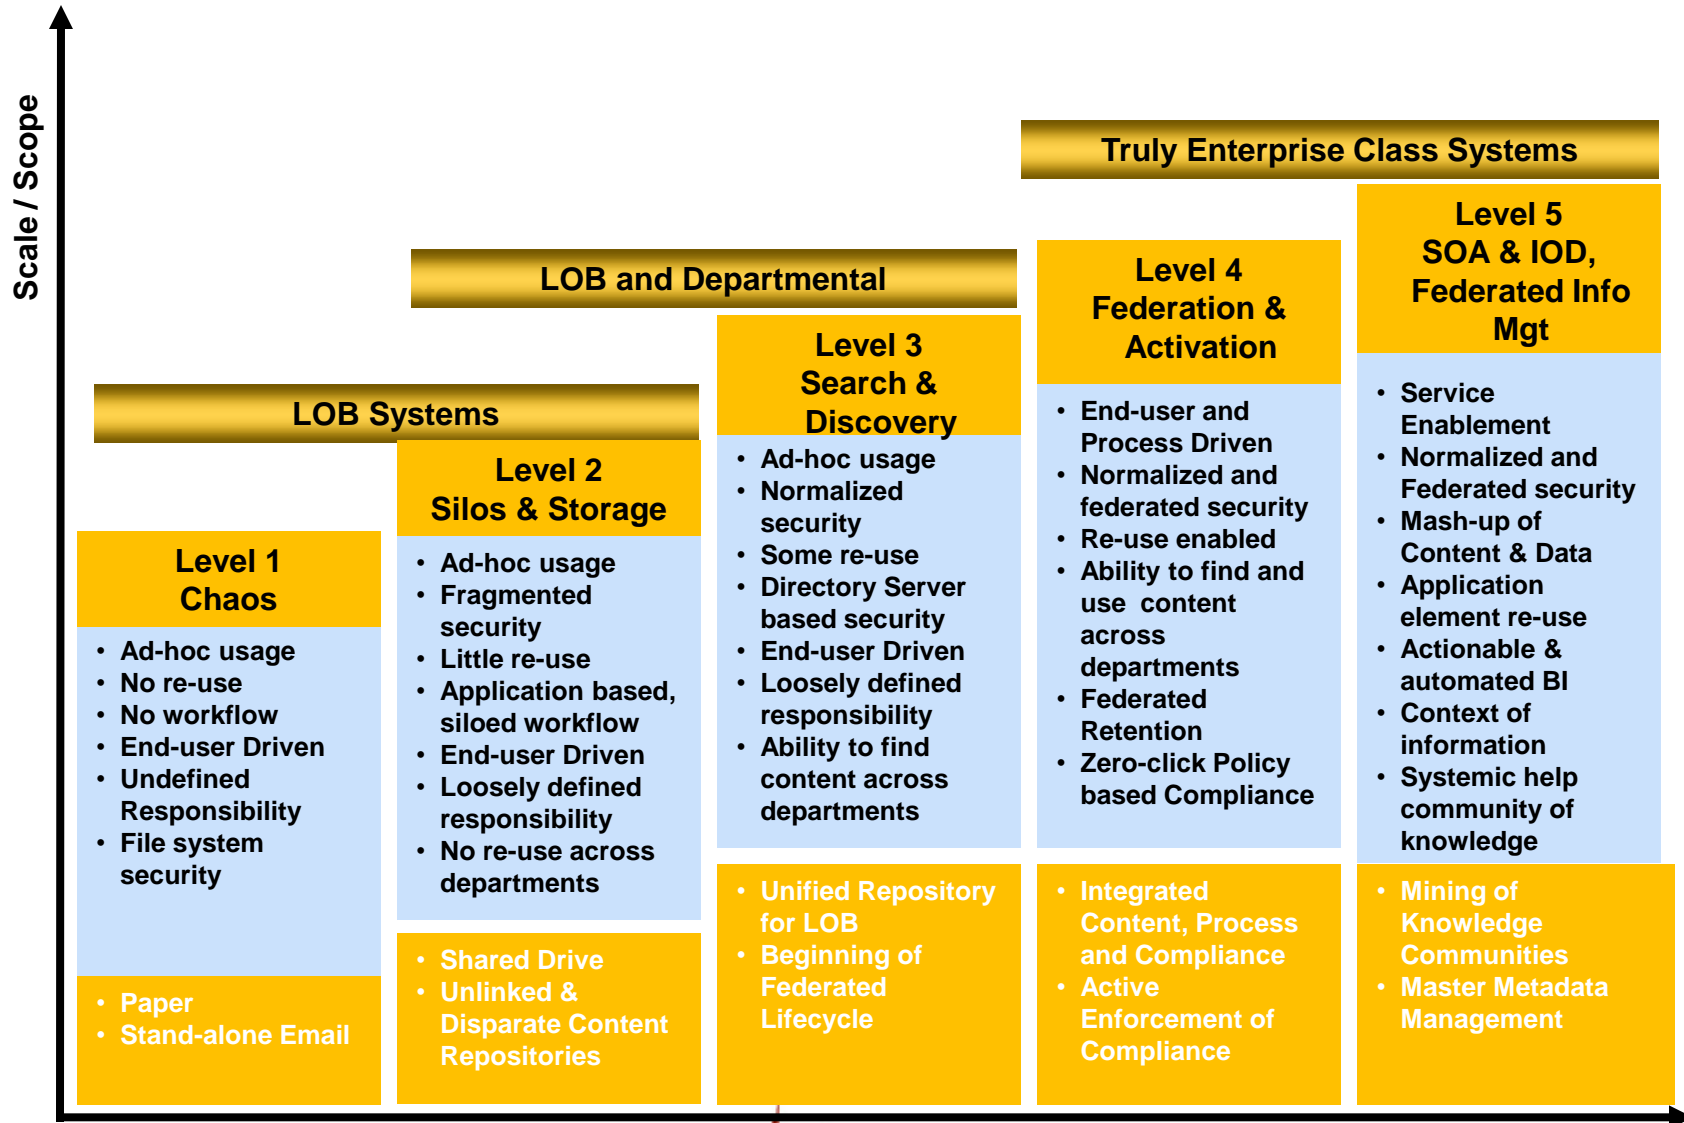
Scale / Scope

Truly Enterprise Class Systems

LOB and Departmental

LOB Systems

Level 1
Chaos

- Ad-hoc usage
- No re-use
- No workflow
- End-user Driven
- Undefined Responsibility
- File system security

- Paper
- Stand-alone Email

Level 2
Silos & Storage

- Ad-hoc usage
- Fragmented security
- Little re-use
- Application based, siloed workflow
- End-user Driven
- Loosely defined responsibility
- No re-use across departments

- Shared Drive
- Unlinked & Disparate Content Repositories

Level 3
Search & Discovery

- Ad-hoc usage
- Normalized security
- Some re-use
- Directory Server based security
- End-user Driven
- Loosely defined responsibility
- Ability to find content across departments

- Unified Repository for LOB
- Beginning of Federated Lifecycle

Level 4
Federation & Activation

- End-user and Process Driven
- Normalized and federated security
- Re-use enabled
- Ability to find and use content across departments
- Federated Retention
- Zero-click Policy based Compliance

- Integrated Content, Process and Compliance
- Active Enforcement of Compliance

Level 5
SOA & IOD, Federated Info Mgt

- Service Enablement
- Normalized and Federated security
- Mash-up of Content & Data
- Application element re-use
- Actionable & automated BI
- Context of information
- Systemic help community of knowledge

- Mining of Knowledge Communities
- Master Metadata Management